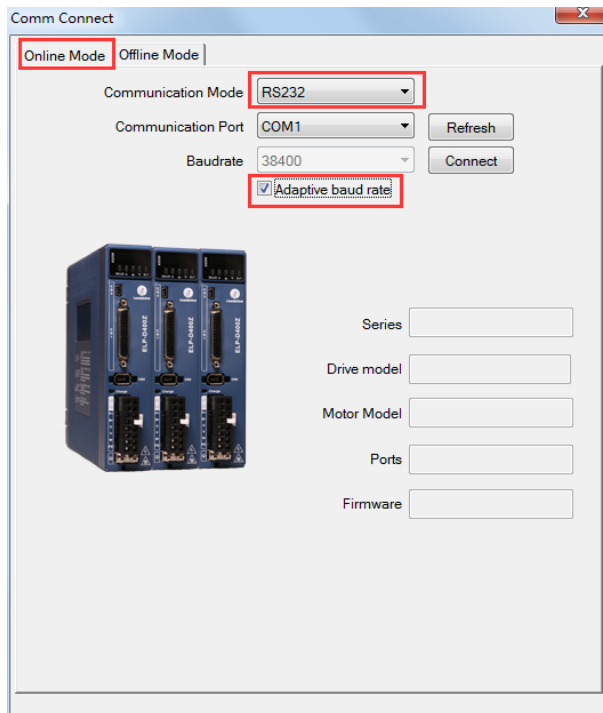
Comm Connect

Online Mode
Offline Mode

Communication Mode RS232
Communication Port COM1
Refresh
Baudrate 38400
Connect
Adaptive baud rate

ELP-D400Z
ELP-D400Z
ELP-D400Z

Series
Drive model
Motor Model
Ports
Firmware